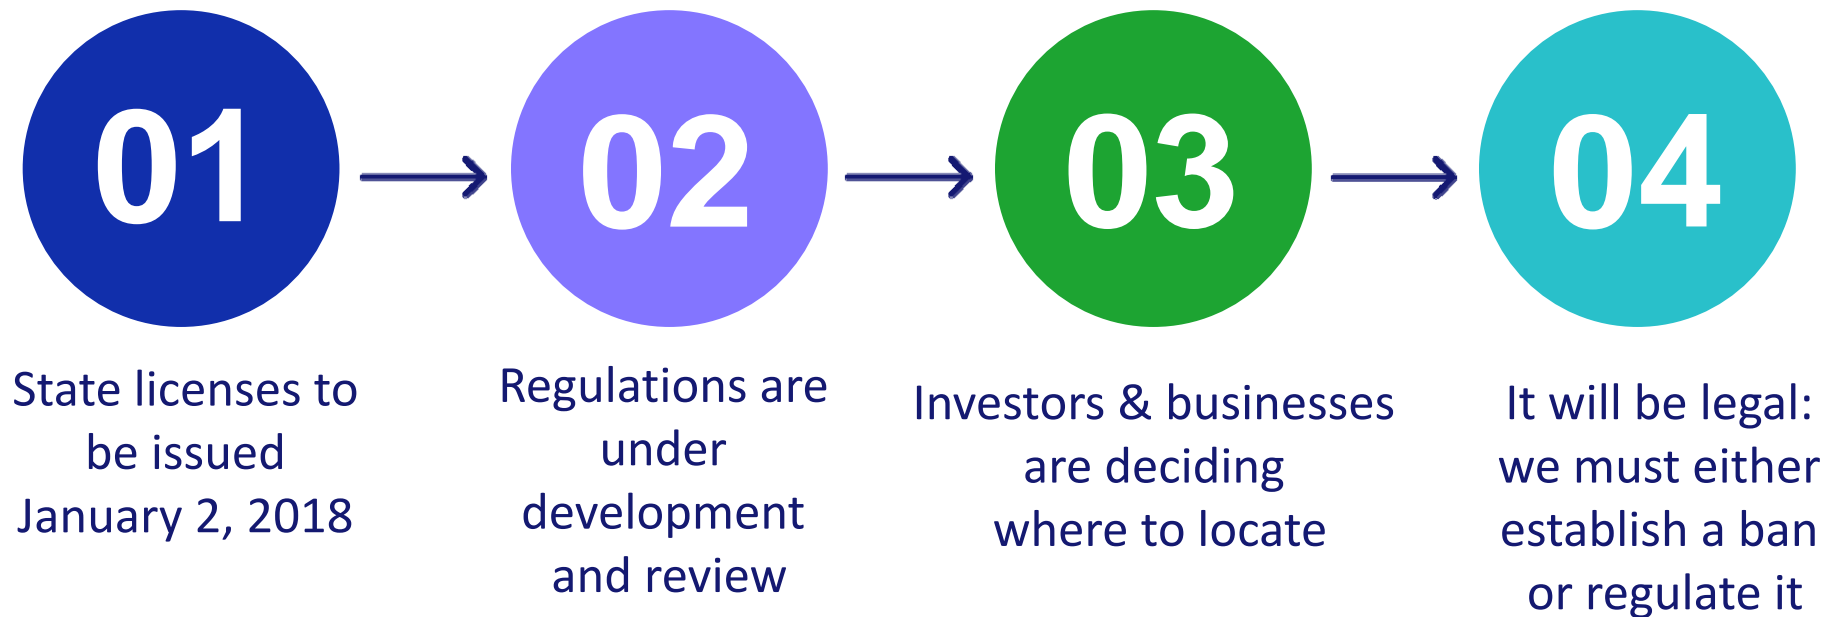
01

State licenses to be issued January 2, 2018

02

Regulations are under development and review

03

Investors & businesses are deciding where to locate

04

It will be legal: we must either establish a ban or regulate it